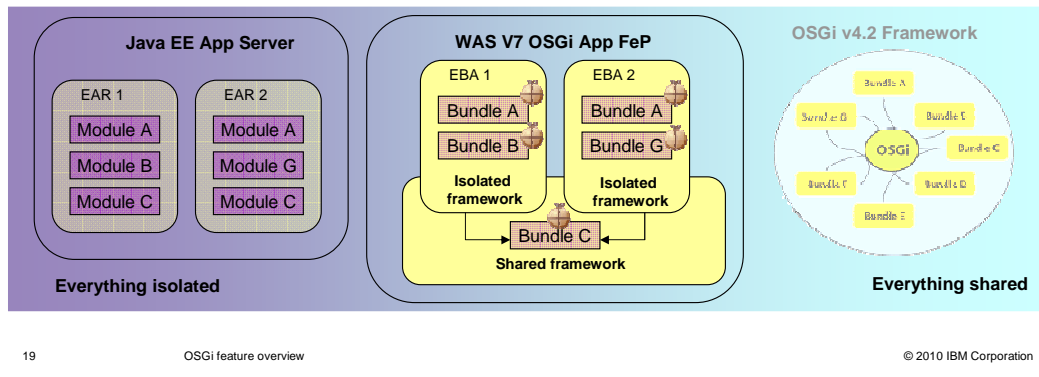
Java EE App Server

EAR 1
Module A
Module B
Module C

EAR 2
Module A
Module G
Module C

Everything isolated

WAS V7 OSGi App FeP

EBA 1
Bundle A
Bundle B
Isolated framework

EBA 2
Bundle A
Bundle G
Isolated framework

Bundle C
Shared framework

OSGi v4.2 Framework

Bundle A
Bundle B
Bundle F
OSGi
Bundle C
Bundle F
Bundle D
Bundle E

Everything shared

19 OSGi feature overview © 2010 IBM Corporation